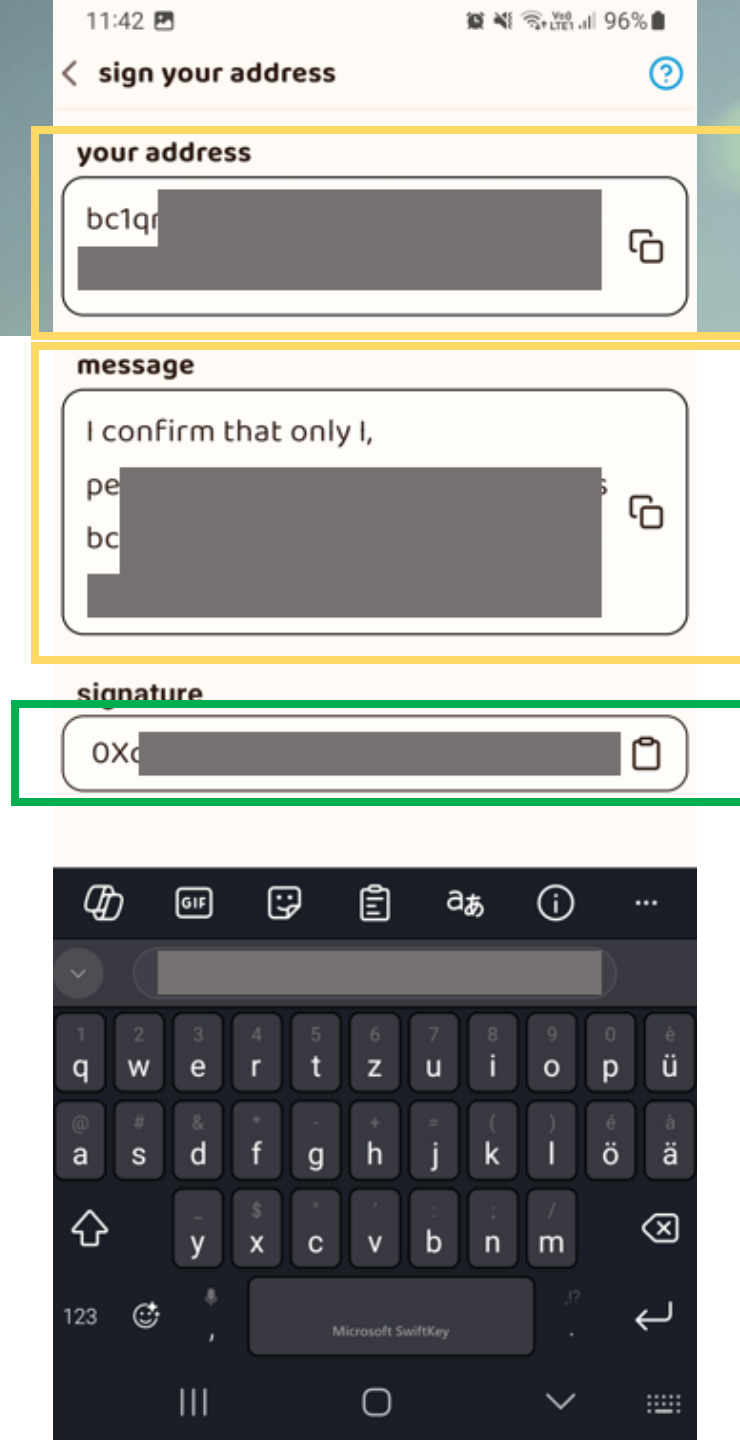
11:42 96%

sign your address

your address

bc1q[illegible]

message

I confirm that only I,

pe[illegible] s

bc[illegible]

signature

0Xc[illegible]

GIF

aあ

1 q 2 w 3 e 4 r 5 t 6 z 7 u 8 i 9 o 0 p è ü

@ a # s & d * f - g + h = j ( k ) l é ö à ä

_ y $ x " c ' v : b ; n / m

123 , Microsoft SwiftKey .!? .